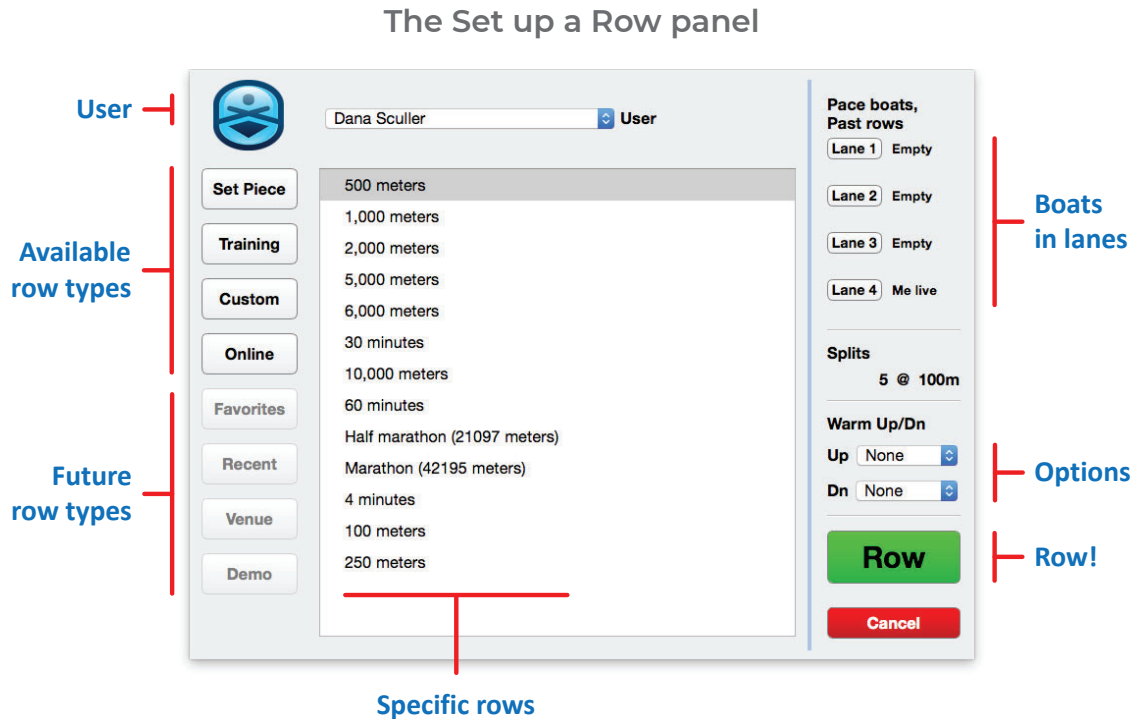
The Set up a Row panel

User

Dana Sculler User

Available row types

Set Piece
Training
Custom
Online

Future row types

Favorites
Recent
Venue
Demo

500 meters
1,000 meters
2,000 meters
5,000 meters
6,000 meters
30 minutes
10,000 meters
60 minutes
Half marathon (21097 meters)
Marathon (42195 meters)
4 minutes
100 meters
250 meters

Specific rows

Pace boats, Past rows
Lane 1 Empty
Lane 2 Empty
Lane 3 Empty
Lane 4 Me live

Boats in lanes

Splits
5 @ 100m

Warm Up/Dn
Up None
Dn None

Options

Row

Row!

Cancel